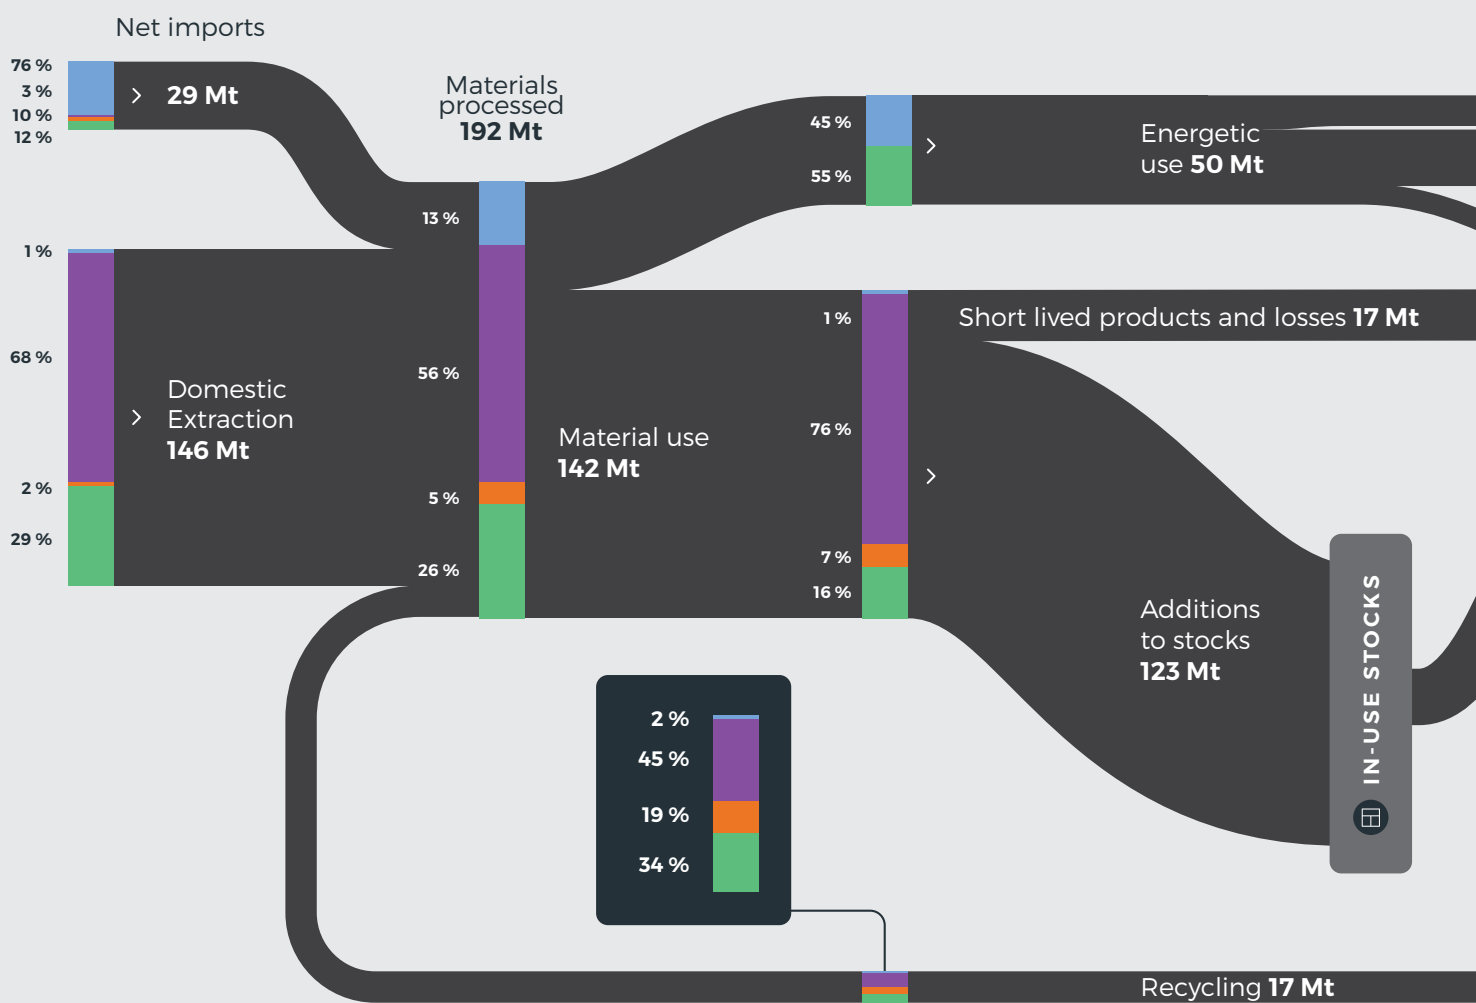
Net imports

76 %
3 %
10 %
12 %

29 Mt

Materials processed
192 Mt

13 %

45 %
55 %

Energetic use 50 Mt

1 %

68 %

2 %
29 %

Domestic Extraction
146 Mt

56 %

5 %

26 %

Material use
142 Mt

1 %

Short lived products and losses 17 Mt

76 %

7 %
16 %

Additions to stocks
123 Mt

IN-USE STOCKS

2 %
45 %
19 %
34 %

Recycling 17 Mt